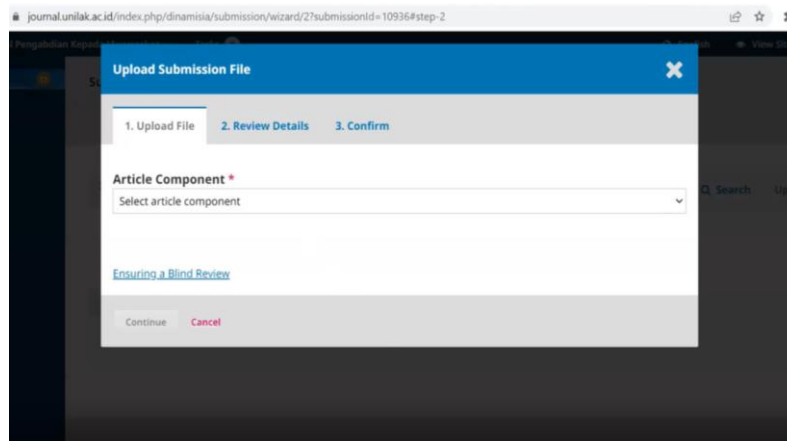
journal.unilak.ac.id/index.php/dinamisia/submission/wizard/2?submissionId=10936#step-2

Pengabdian Kepad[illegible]

English View Si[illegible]

Upload Submission File

1. Upload File 2. Review Details 3. Confirm

Article Component *

Select article component

Ensuring a Blind Review

Continue Cancel

Search